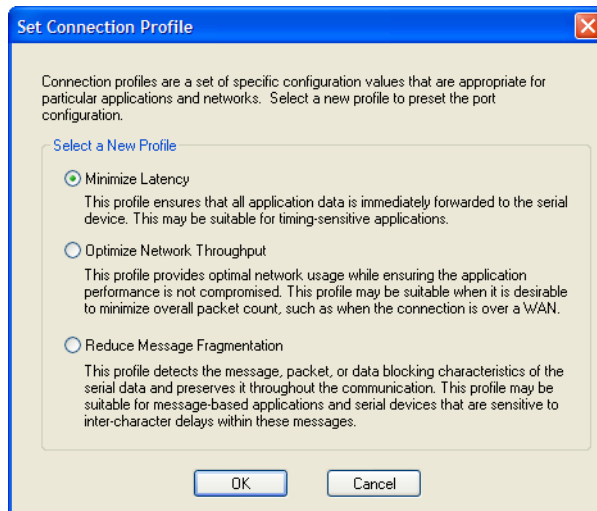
Set Connection Profile

Connection profiles are a set of specific configuration values that are appropriate for particular applications and networks. Select a new profile to preset the port configuration.

Select a New Profile

Minimize Latency

This profile ensures that all application data is immediately forwarded to the serial device. This may be suitable for timing-sensitive applications.

Optimize Network Throughput

This profile provides optimal network usage while ensuring the application performance is not compromised. This profile may be suitable when it is desirable to minimize overall packet count, such as when the connection is over a WAN.

Reduce Message Fragmentation

This profile detects the message, packet, or data blocking characteristics of the serial data and preserves it throughout the communication. This profile may be suitable for message-based applications and serial devices that are sensitive to inter-character delays within these messages.

OK

Cancel